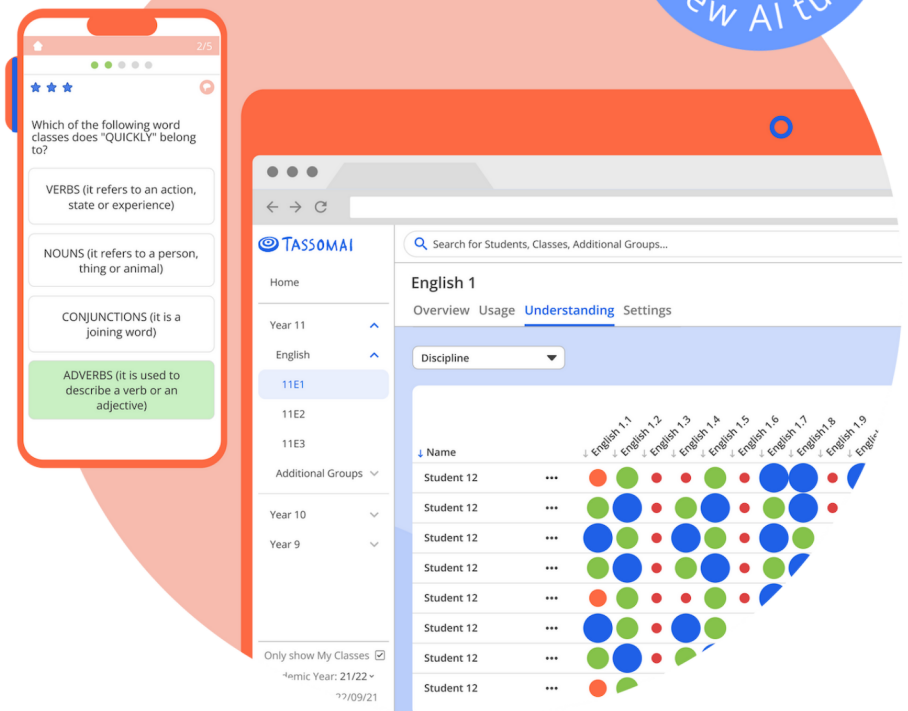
ew AI tu

2/5

Which of the following word classes does "QUICKLY" belong to?

VERBS (it refers to an action, state or experience)

NOUNS (it refers to a person, thing or animal)

CONJUNCTIONS (it is a joining word)

ADVERBS (it is used to describe a verb or an adjective)

TASSOMAI

Search for Students, Classes, Additional Groups...

Home

Year 11

English

11E1

11E2

11E3

Additional Groups

Year 10

Year 9

Only show My Classes

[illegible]demic Year: 21/22

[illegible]2/09/21

English 1

Overview Usage Understanding Settings

Discipline

| Name | English 1.1 | English 1.2 | English 1.3 | English 1.4 | English 1.5 | English 1.6 | English 1.7 | English1.8 | English 1.9 | Engl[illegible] |
|---|---|---|---|---|---|---|---|---|---|---|
| Student 12 ••• | | | | | | | | | | |
| Student 12 ••• | | | | | | | | | | |
| Student 12 ••• | | | | | | | | | | |
| Student 12 ••• | | | | | | | | | | |
| Student 12 ••• | | | | | | | | | | |
| Student 12 ••• | | | | | | | | | | |
| Student 12 ••• | | | | | | | | | | |
| Student 12 ••• | | | | | | | | | | |